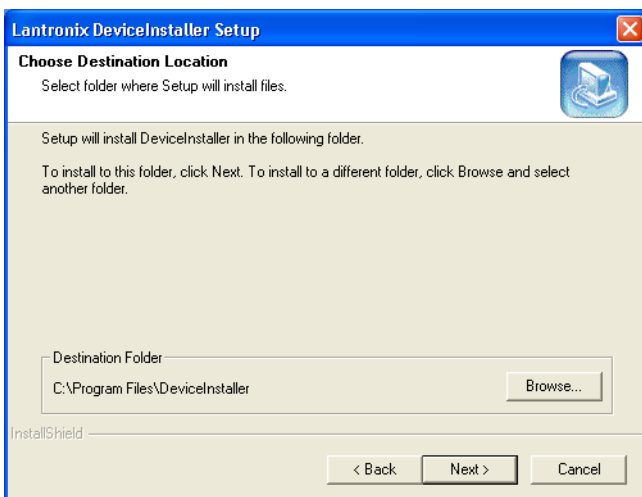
Lantronix DeviceInstaller Setup

Choose Destination Location

Select folder where Setup will install files.

Setup will install DeviceInstaller in the following folder.

To install to this folder, click Next. To install to a different folder, click Browse and select another folder.

Destination Folder

C:\Program Files\DeviceInstaller

Browse...

InstallShield

< Back

Next >

Cancel